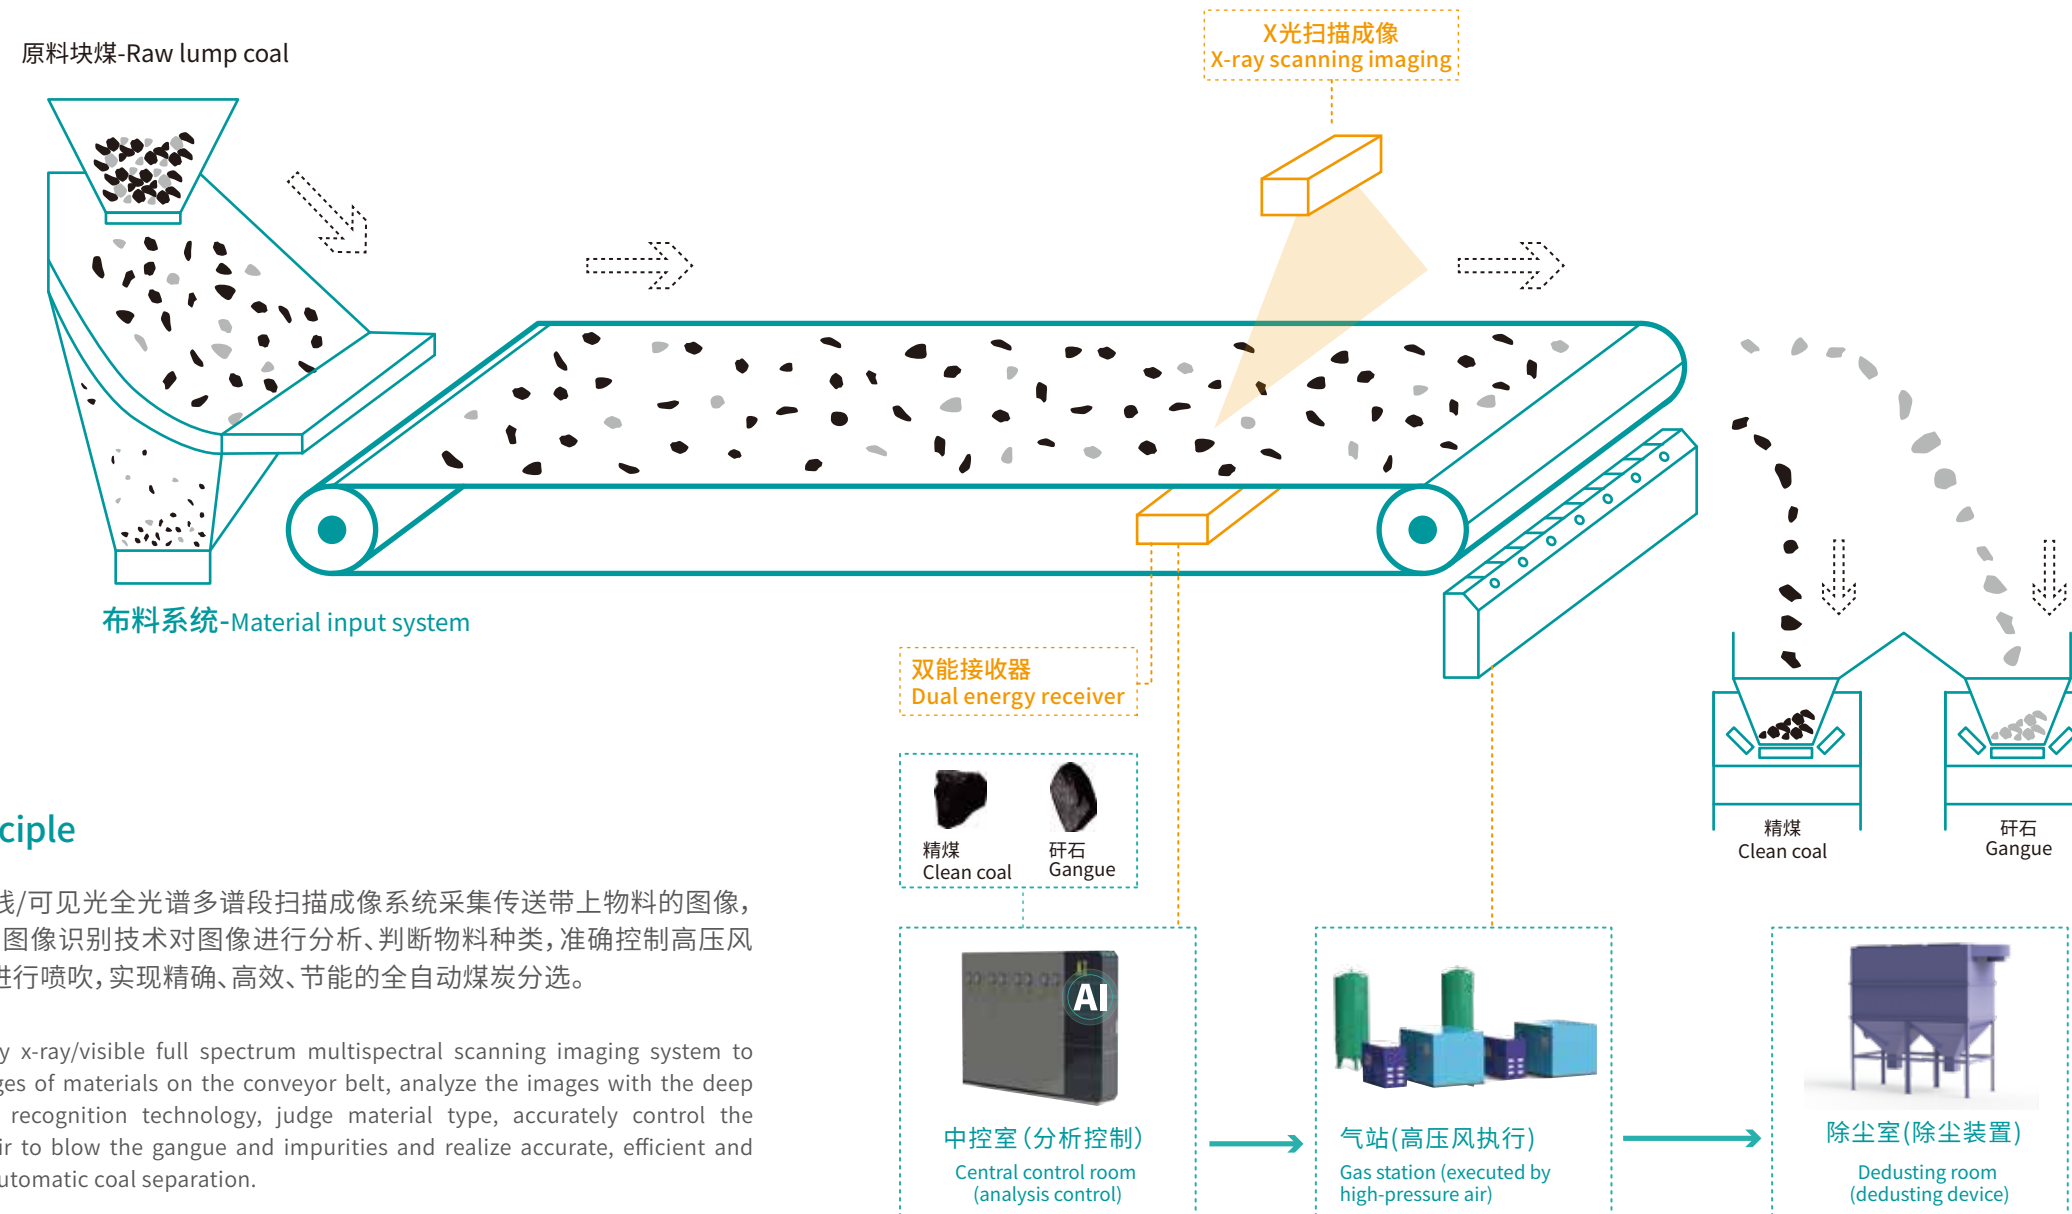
原料块煤-Raw lump coal

X光扫描成像
X-ray scanning imaging

布料系统-Material input system

双能接收器
Dual energy receiver

精煤
Clean coal

矸石
Gangue

精煤
Clean coal

矸石
Gangue

ciple

线/可见光全光谱多谱段扫描成像系统采集传送带上物料的图像，图像识别技术对图像进行分析、判断物料种类，准确控制高压风进行喷吹，实现精确、高效、节能的全自动煤炭分选。

y x-ray/visible full spectrum multispectral scanning imaging system to ges of materials on the conveyor belt, analyze the images with the deep recognition technology, judge material type, accurately control the ir to blow the gangue and impurities and realize accurate, efficient and utomatic coal separation.

AI

中控室（分析控制）
Central control room
(analysis control)

气站(高压风执行)
Gas station (executed by high-pressure air)

除尘室(除尘装置)
Dedusting room
(dedusting device)